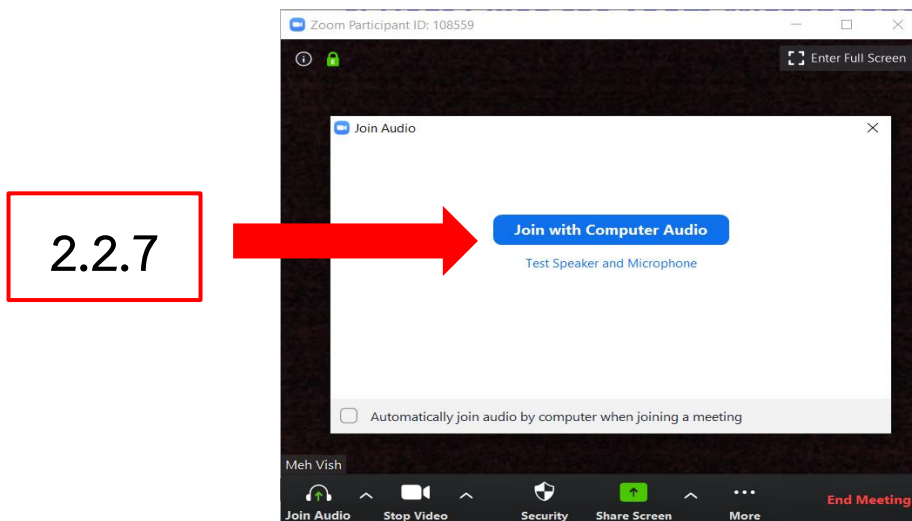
2.2.7

Zoom Participant ID: 108559

Enter Full Screen

Join Audio

Join with Computer Audio

Test Speaker and Microphone

Automatically join audio by computer when joining a meeting

Meh Vish

Join Audio

Stop Video

Security

Share Screen

More

End Meeting